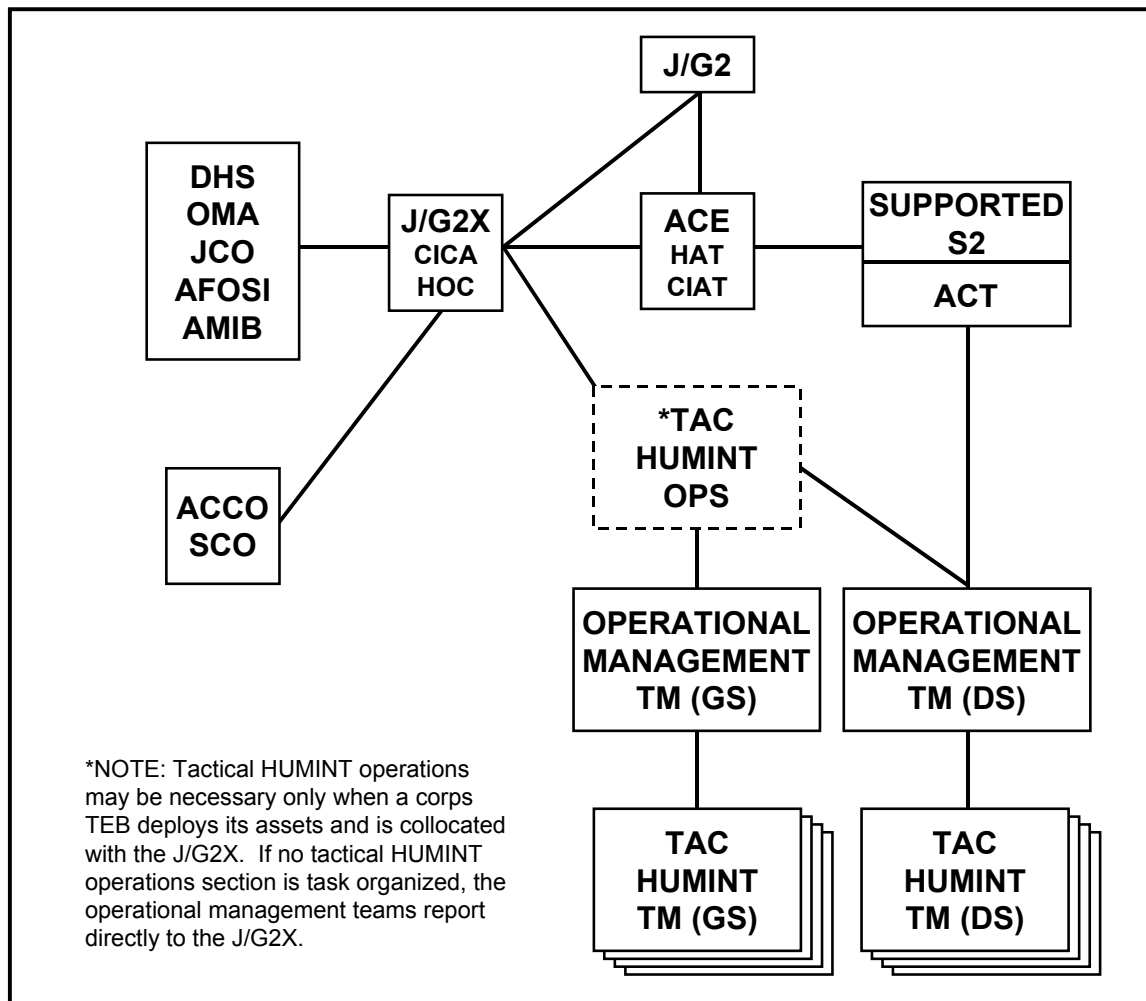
J/G2

DHS
OMA
JCO
AFOSI
AMIB

J/G2X
CICA
HOC

ACE
HAT
CIAT

SUPPORTED
S2

ACT

*TAC
HUMINT
OPS

ACCO
SCO

OPERATIONAL
MANAGEMENT
TM (GS)

OPERATIONAL
MANAGEMENT
TM (DS)

*NOTE: Tactical HUMINT operations may be necessary only when a corps TEB deploys its assets and is collocated with the J/G2X. If no tactical HUMINT operations section is task organized, the operational management teams report directly to the J/G2X.

TAC
HUMINT
TM (GS)

TAC
HUMINT
TM (DS)